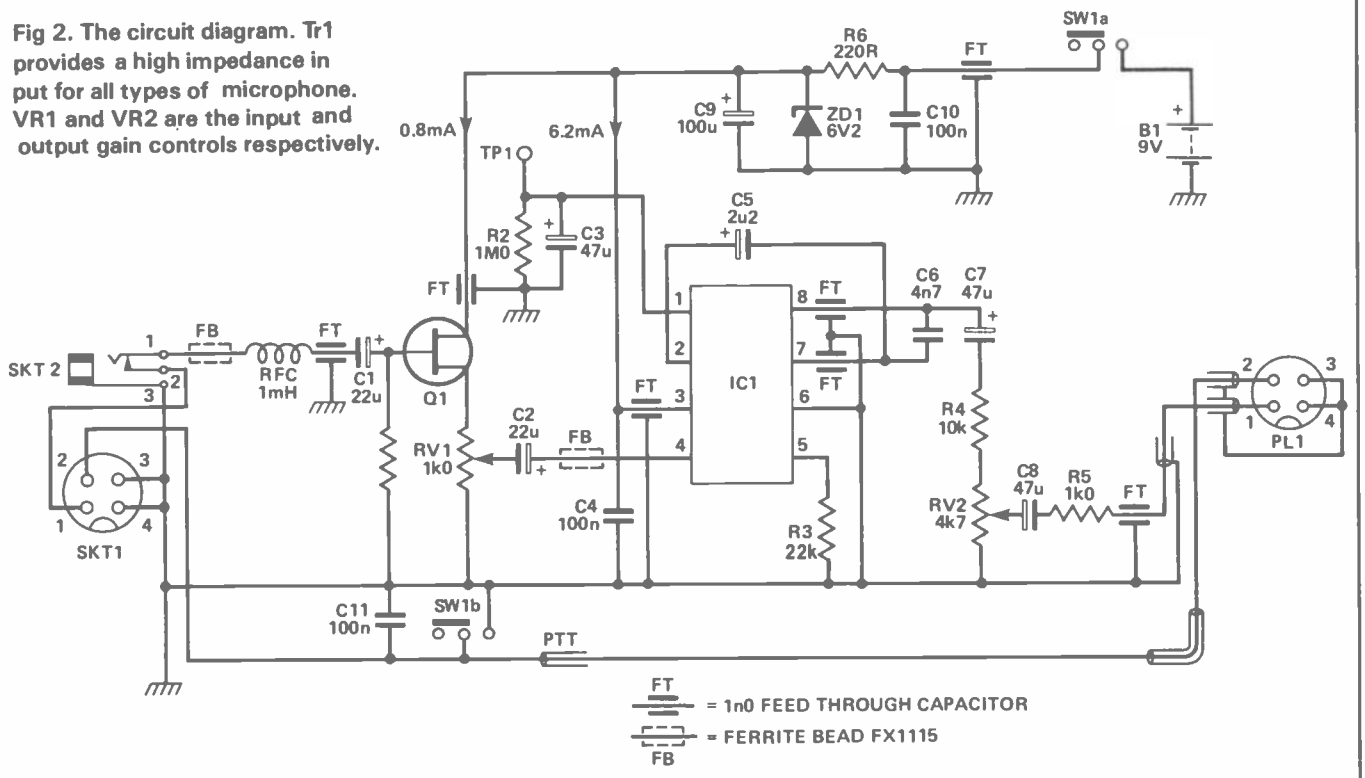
Fig 2. The circuit diagram. Tr1 provides a high impedance in put for all types of microphone. VR1 and VR2 are the input and output gain controls respectively.

SW1a
R6
220R
FT
C9
100u
ZD1
6V2
C10
100n
B1
9V
0.8mA
6.2mA
TP1
C5
2u2
R2
1M0
C3
47u
FT
C6
4n7
C7
47u
1
8
FT
2
7
FT
SKT 2
1
FB
FT
2
3
RFC
1mH
C1
22u
Q1
FT
3
IC1
6
R4
10k
2
3
1
4
PL1
2
3
C2
22u
FB
RV1
1k0
4
5
C8
47u
R5
1k0
FT
1
4
SKT1
C4
100n
R3
22k
RV2
4k7
C11
100n
SW1b
PTT
FT
= 1n0 FEED THROUGH CAPACITOR
= FERRITE BEAD FX1115
FB